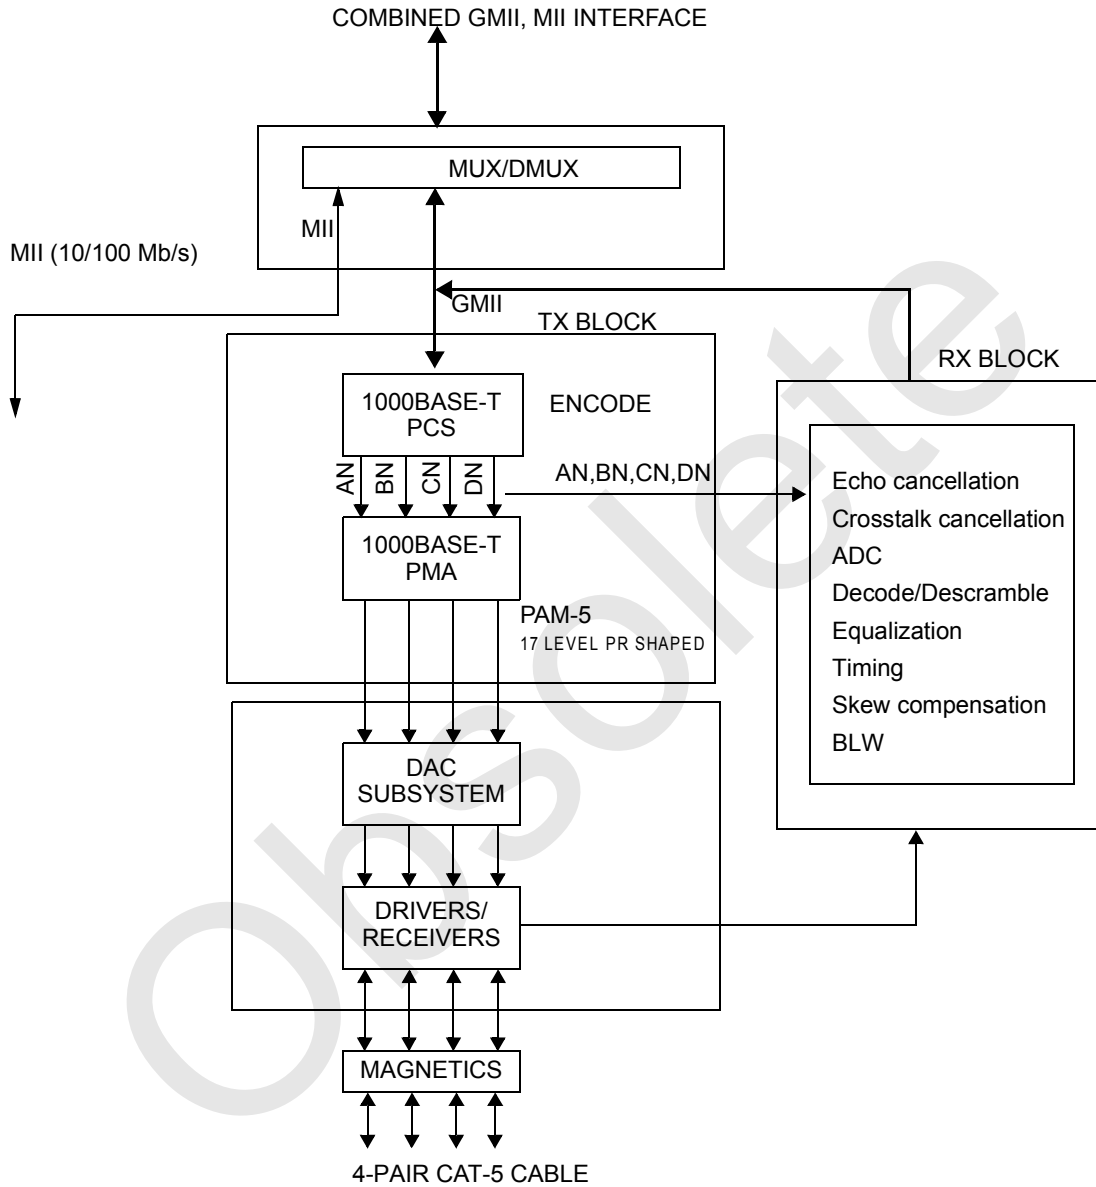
COMBINED GMII, MII INTERFACE

MUX/DMUX

MII

MII (10/100 Mb/s)

GMII

TX BLOCK

RX BLOCK

1000BASE-T PCS

ENCODE

AN BN CN DN

AN,BN,CN,DN

1000BASE-T PMA

Echo cancellation
Crosstalk cancellation
ADC
Decode/Descramble
Equalization
Timing
Skew compensation
BLW

PAM-5
17 LEVEL PR SHAPED

DAC SUBSYSTEM

DRIVERS/ RECEIVERS

MAGNETICS

4-PAIR CAT-5 CABLE

Obsolete